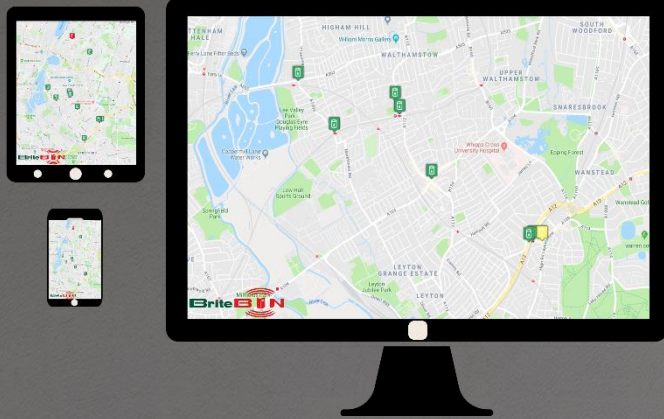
TTENHAM HALE
HIGHAM HILL
William Morris Gallery
WALTHAMSTOW
SOUTH WOODFORD
UPPER WALTHAMSTOW
SNARESBROOK
Lee Valley Park
Whipps Cross University Hospital
Epping Forest
WANSTEAD
Coppermill Lane Water Works
Low Hall Sports Ground
Springfield Park
Wanstead Golf Club
LEYTON GRANGE ESTATE
Leyton Jubilee Park
LEYTON
BriteBIN
BriteBIN
BriteBIN